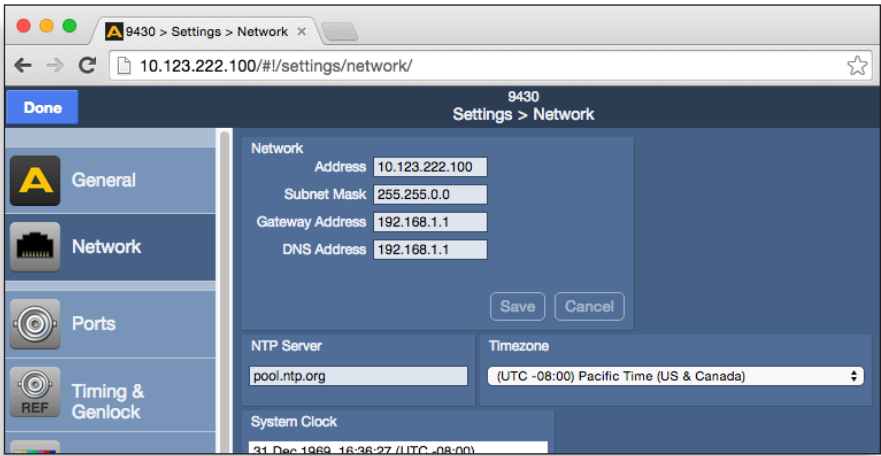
9430 > Settings > Network ×

10.123.222.100/#!/settings/network/

Done

9430
Settings > Network

General

Network

Ports

Timing & Genlock

REF

Network
Address 10.123.222.100
Subnet Mask 255.255.0.0
Gateway Address 192.168.1.1
DNS Address 192.168.1.1

Save Cancel

NTP Server
pool.ntp.org

Timezone
(UTC -08:00) Pacific Time (US & Canada)

System Clock
31 Dec 1969, 16:36:27 (UTC -08:00)